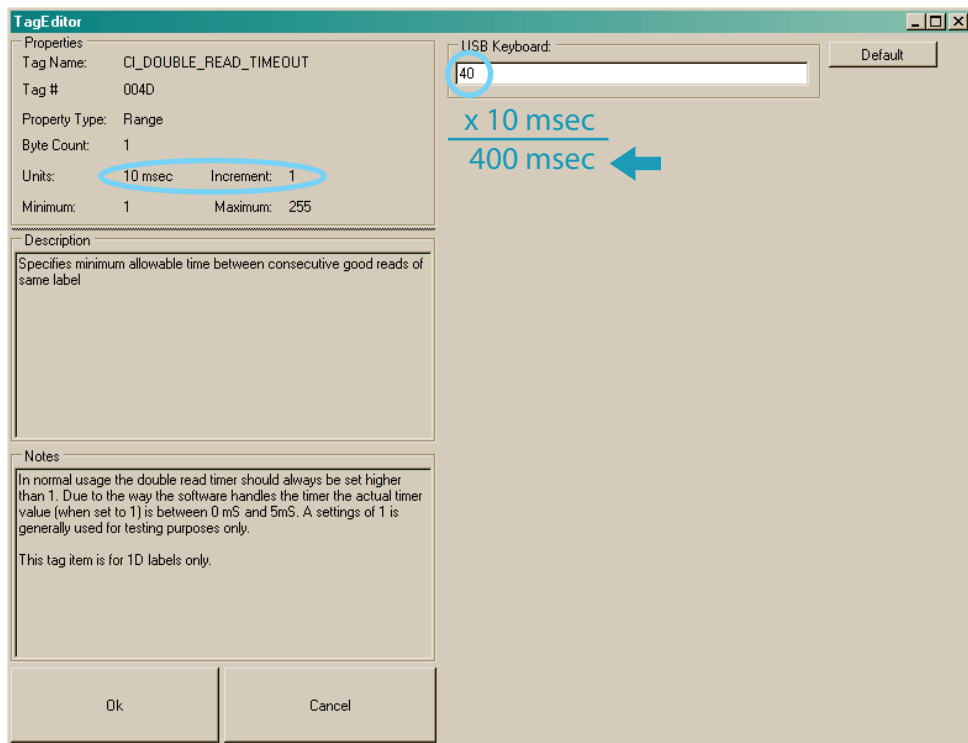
TagEditor

Properties

Tag Name: CI_DOUBLE_READ_TIMEOUT

Tag # 004D

Property Type: Range

Byte Count: 1

Units: 10 msec Increment: 1

Minimum: 1 Maximum: 255

USB Keyboard:

40

Default

x 10 msec

400 msec

Description

Specifies minimum allowable time between consecutive good reads of same label

Notes

In normal usage the double read timer should always be set higher than 1. Due to the way the software handles the timer the actual timer value (when set to 1) is between 0 mS and 5mS. A settings of 1 is generally used for testing purposes only.

This tag item is for 1D labels only.

Ok

Cancel